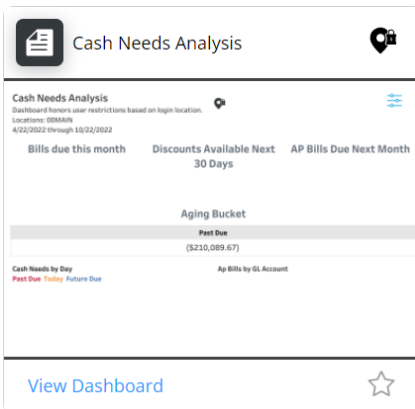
Cash Needs Analysis

Cash Needs Analysis
Dashboard honors user restrictions based on login location.
Locations: 00MAIN
4/22/2022 through 10/22/2022

Bills due this month

Discounts Available Next 30 Days

AP Bills Due Next Month

Aging Bucket

| Past Due |
|---|
| ($210,089.67) |

Cash Needs by Day
Past Due Today Future Due

Ap Bills by GL Account

View Dashboard